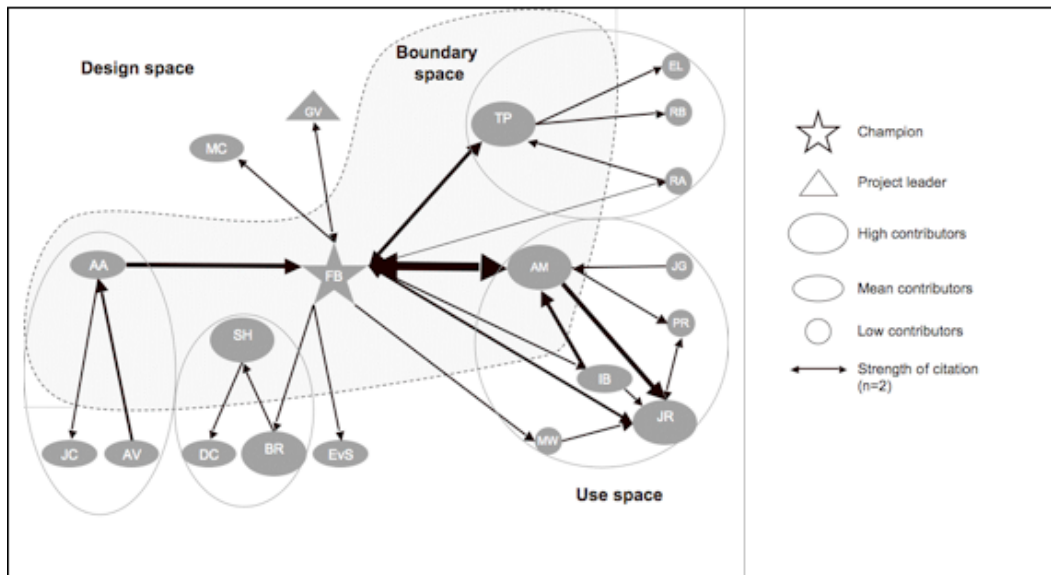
Design space

Boundary space

Use space

GV

MC

TP

EL

RB

RA

AA

FB

AM

JG

PR

SH

IB

JR

MW

JC

AV

DC

BR

EvS

Champion

Project leader

High contributors

Mean contributors

Low contributors

Strength of citation (n=2)